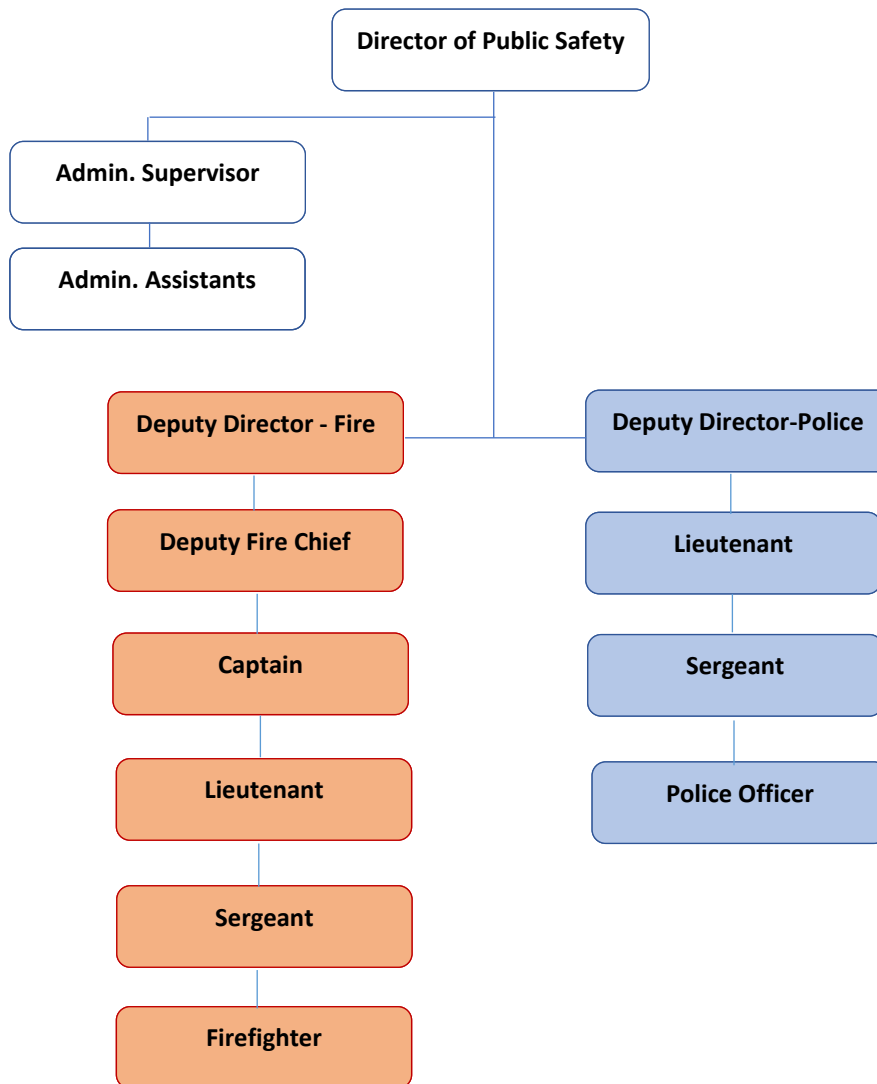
Director of Public Safety

Admin. Supervisor

Admin. Assistants

Deputy Director - Fire

Deputy Fire Chief

Captain

Lieutenant

Sergeant

Firefighter

Deputy Director-Police

Lieutenant

Sergeant

Police Officer